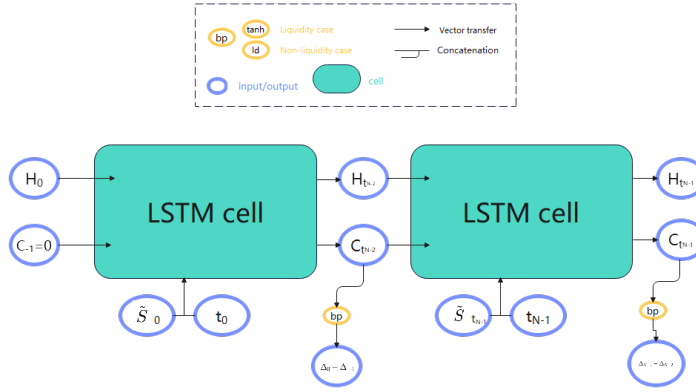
bp
tanh
Liquidity case
ld
Non-liquidity case
Vector transfer
Concatenation
input/output
cell

$H_0$
$C_{-1}=0$
LSTM cell
$H_{t_{N-2}}$
$C_{t_{N-2}}$
$\tilde{S}_0$
$t_0$
bp
$\Delta_0 - \Delta_{-1}$
LSTM cell
$H_{t_{N-1}}$
$C_{t_{N-1}}$
$\tilde{S}_{t_{N-1}}$
$t_{N-1}$
bp
$\Delta_{N-1} - \Delta_{N-2}$